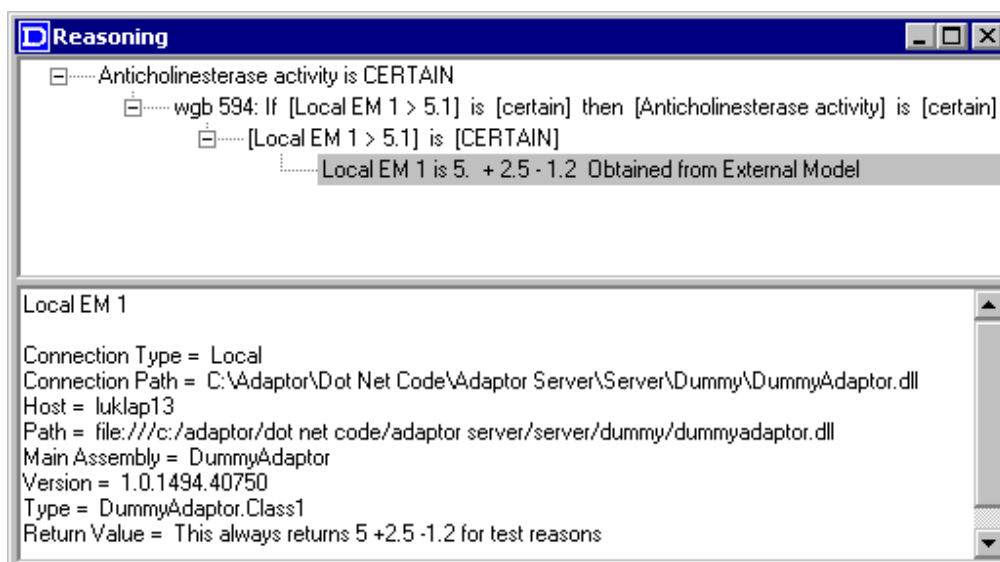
Reasoning

Anticholinesterase activity is CERTAIN

wgb 594: If [Local EM 1 > 5.1] is [certain] then [Anticholinesterase activity] is [certain]

[Local EM 1 > 5.1] is [CERTAIN]

Local EM 1 is 5. + 2.5 - 1.2 Obtained from External Model

Local EM 1

Connection Type = Local
Connection Path = C:\Adaptor\Dot Net Code\Adaptor Server\Server\Dummy\DummyAdaptor.dll
Host = luklap13
Path = file:///c:/adaptor/dot net code/adaptor server/server/dummy/dummyadaptor.dll
Main Assembly = DummyAdaptor
Version = 1.0.1494.40750
Type = DummyAdaptor.Class1
Return Value = This always returns 5 +2.5 -1.2 for test reasons